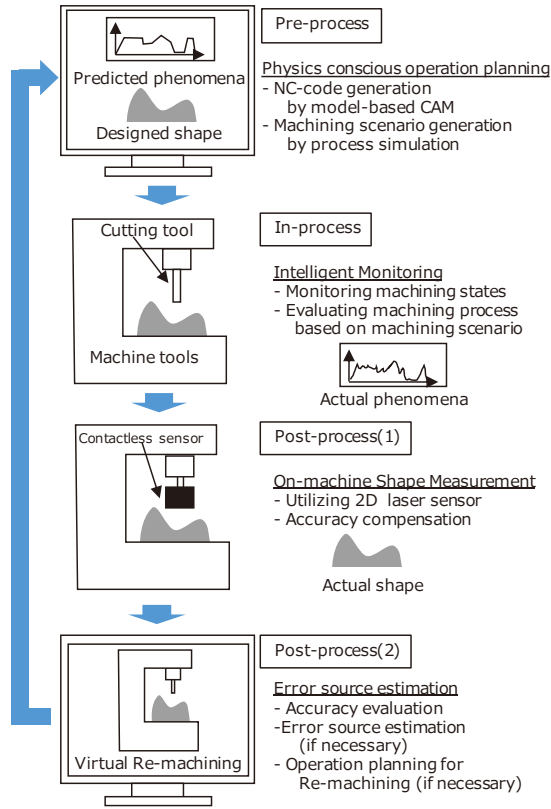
Predicted phenomena

Designed shape

Pre-process

Physics conscious operation planning
- NC-code generation by model-based CAM
- Machining scenario generation by process simulation

Cutting tool

Machine tools

In-process

Intelligent Monitoring
- Monitoring machining states
- Evaluating machining process based on machining scenario

Actual phenomena

Contactless sensor

Post-process(1)

On-machine Shape Measurement
- Utilizing 2D laser sensor
- Accuracy compensation

Actual shape

Virtual Re-machining

Post-process(2)

Error source estimation
- Accuracy evaluation
-Error source estimation (if necessary)
- Operation planning for Re-machining (if necessary)